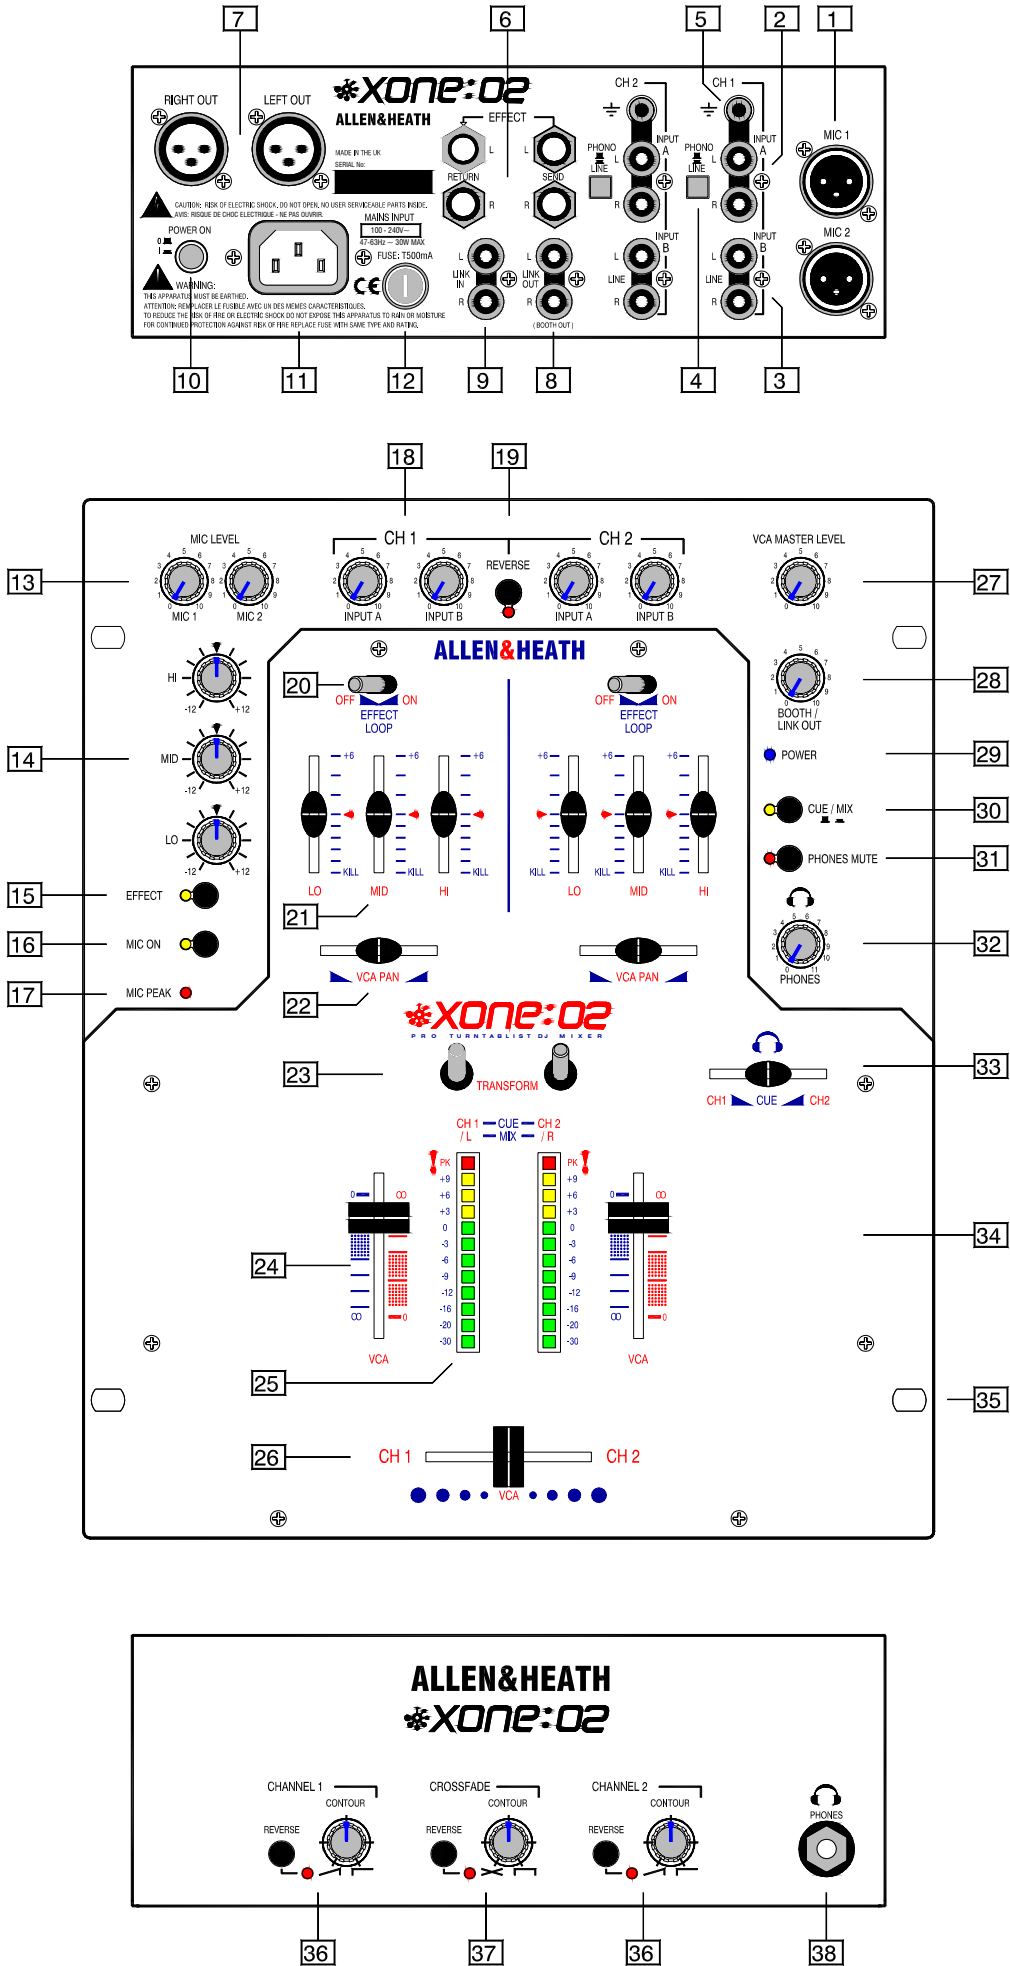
7 6 5 2 1

XONE:02
ALLEN&HEATH

RIGHT OUT LEFT OUT

MADE IN THE UK
SERIAL No:

EFFECT
L RETURN R
L SEND R

CH 2 CH 1
INPUT A PHONO LINE L R
INPUT A PHONO LINE L R
MIC 1

INPUT B L LINE R
INPUT B L LINE R
MIC 2

CAUTION: RISK OF ELECTRIC SHOCK. DO NOT OPEN. NO USER SERVICEABLE PARTS INSIDE.
AVIS: RISQUE DE CHOC ELECTRIQUE - NE PAS OUVRIR.

POWER ON
MAINS INPUT
100 - 240V~
47-63Hz — 30W MAX
FUSE: T500mA

L LINK IN R
L LINK OUT R
( BOOTH OUT )

WARNING:
THIS APPARATUS MUST BE EARTHED.
ATTENTION: REMPLACER LE FUSIBLE AVEC UN DES MEMES CARACTERISTIQUES.
TO REDUCE THE RISK OF FIRE OR ELECTRIC SHOCK DO NOT EXPOSE THIS APPARATUS TO RAIN OR MOISTURE
FOR CONTINUED PROTECTION AGAINST RISK OF FIRE REPLACE FUSE WITH SAME TYPE AND RATING.

10 11 12 9 8 4 3

18 19

13 MIC LEVEL MIC 1 MIC 2
CH 1 INPUT A INPUT B
REVERSE
CH 2 INPUT A INPUT B
VCA MASTER LEVEL 27

ALLEN&HEATH

14 HI MID LO -12 +12
20 OFF ON EFFECT LOOP
OFF ON EFFECT LOOP
28 BOOTH / LINK OUT
29 POWER
30 CUE / MIX
31 PHONES MUTE
+6 KILL
LO MID HI
LO MID HI
21
15 EFFECT
16 MIC ON
17 MIC PEAK
32 PHONES
VCA PAN
VCA PAN
22
XONE:02
PRO TURNTABLIST DJ MIXER
23 TRANSFORM
33 CH1 CUE CH2
CH 1 / L CUE MIX CH 2 / R
PK +9 +6 +3 0 -3 -6 -9 -12 -16 -20 -30
0 ∞
24
34
VCA VCA
25
35
26 CH 1 CH 2
VCA

ALLEN&HEATH
XONE:02

CHANNEL 1 CONTOUR REVERSE
CROSSFADE CONTOUR REVERSE
CHANNEL 2 CONTOUR REVERSE
PHONES

36 37 36 38